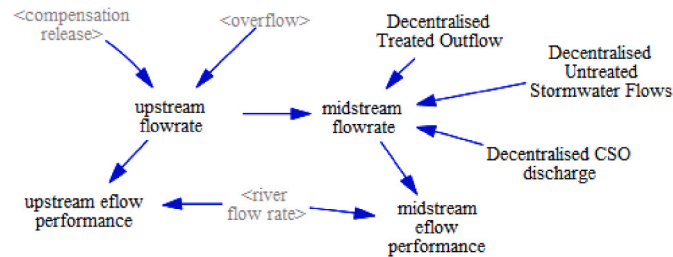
<compensation release>

<overflow>

Decentralised Treated Outflow

Decentralised Untreated Stormwater Flows

upstream flowrate

midstream flowrate

Decentralised CSO discharge

upstream eflow performance

<river flow rate>

midstream eflow performance